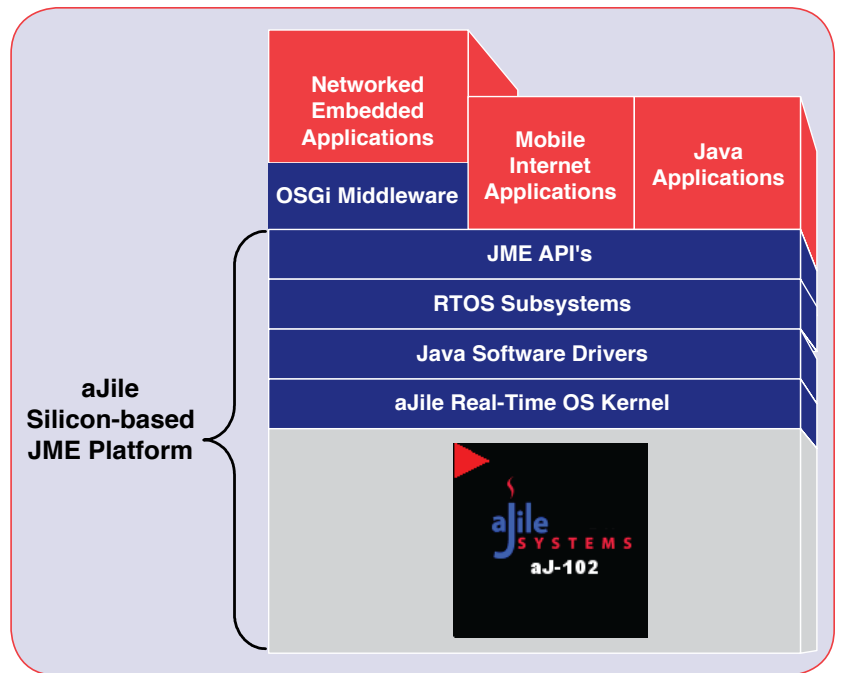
Networked Embedded Applications

OSGi Middleware

Mobile Internet Applications

Java Applications

JME API's

RTOS Subsystems

Java Software Drivers

aJile Real-Time OS Kernel

aJile Silicon-based JME Platform

aJile SYSTEMS

aJ-102